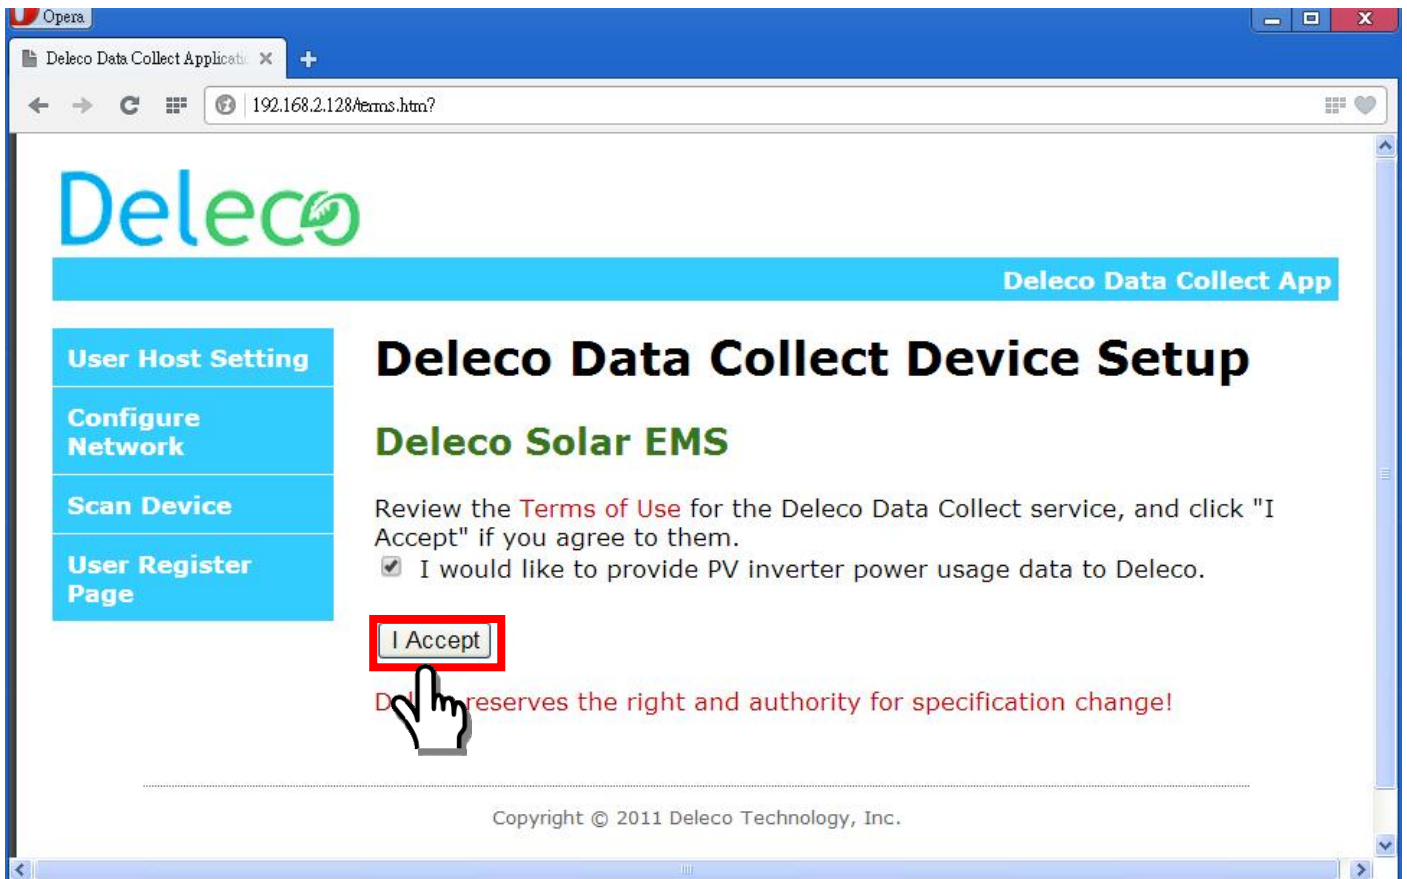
Opera

Deleco Data Collect Applicati

192.168.2.128/terms.htm?

Deleco

Deleco Data Collect App

User Host Setting

Configure Network

Scan Device

User Register Page

Deleco Data Collect Device Setup

Deleco Solar EMS

Review the Terms of Use for the Deleco Data Collect service, and click "I Accept" if you agree to them.

I would like to provide PV inverter power usage data to Deleco.

I Accept

D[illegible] reserves the right and authority for specification change!

Copyright © 2011 Deleco Technology, Inc.